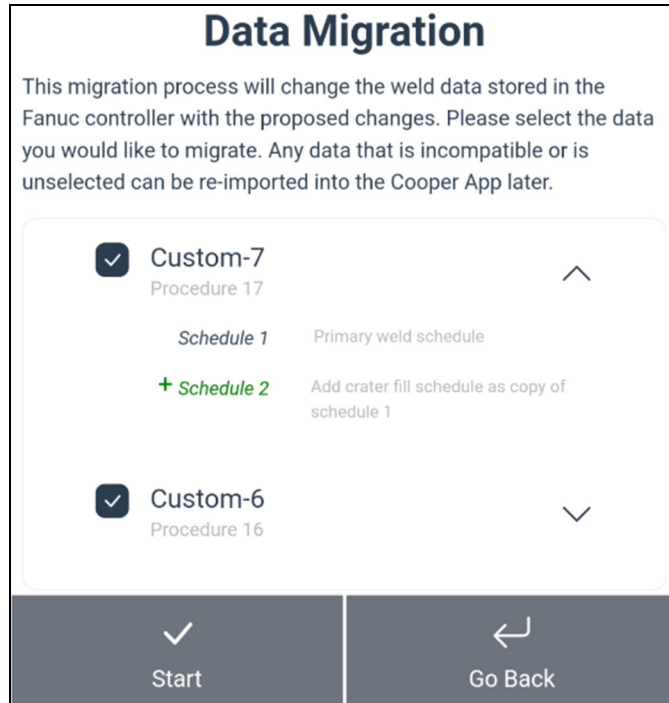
Data Migration

This migration process will change the weld data stored in the Fanuc controller with the proposed changes. Please select the data you would like to migrate. Any data that is incompatible or is unselected can be re-imported into the Cooper App later.

Custom-7
Procedure 17

Schedule 1 Primary weld schedule

+ Schedule 2 Add crater fill schedule as copy of schedule 1

Custom-6
Procedure 16

Start

Go Back